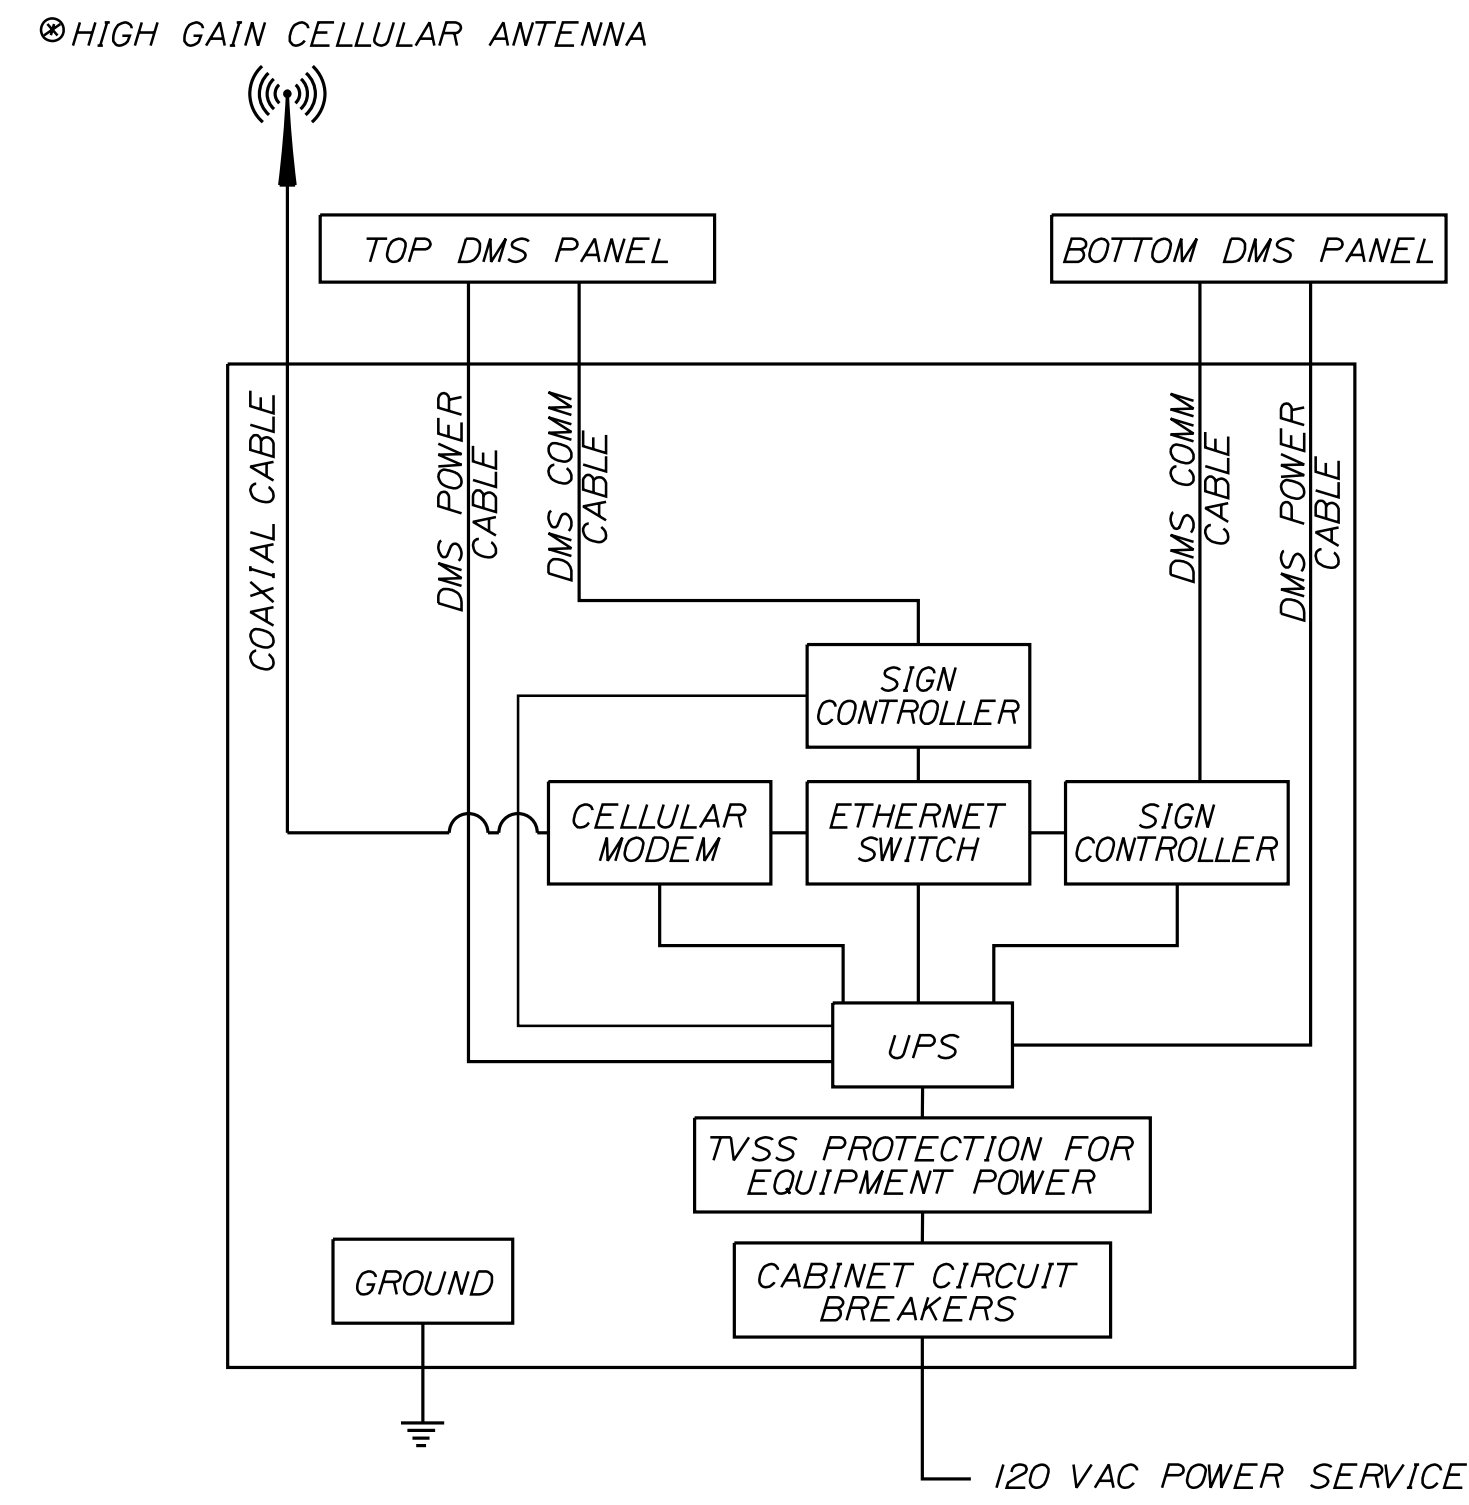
⊗HIGH GAIN CELLULAR ANTENNA

TOP DMS PANEL

BOTTOM DMS PANEL

COAXIAL CABLE

DMS POWER CABLE

DMS COMM CABLE

DMS COMM CABLE

DMS POWER CABLE

SIGN CONTROLLER

CELLULAR MODEM

ETHERNET SWITCH

SIGN CONTROLLER

UPS

TVSS PROTECTION FOR EQUIPMENT POWER

GROUND

CABINET CIRCUIT BREAKERS

120 VAC POWER SERVICE